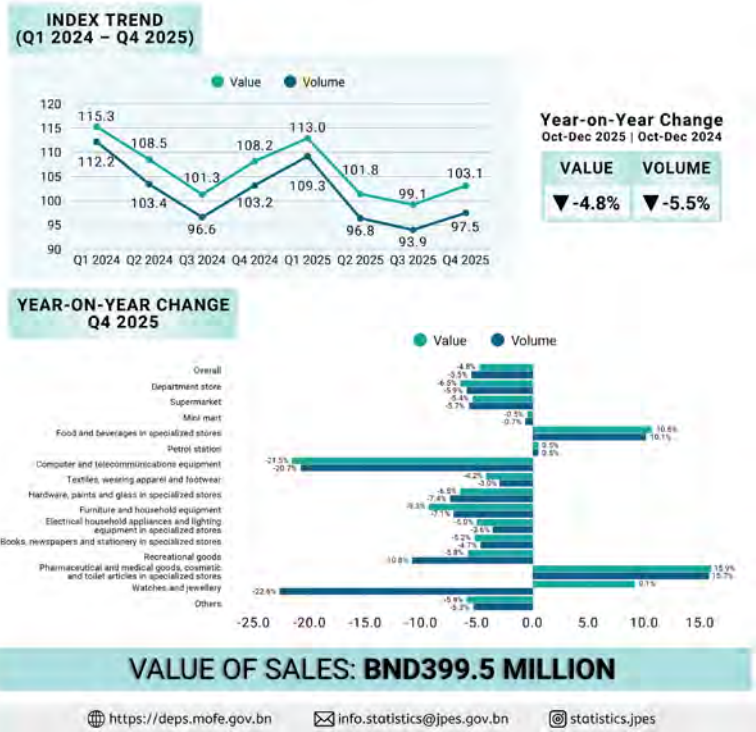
INDEX TREND
(Q1 2024 – Q4 2025)

Value Volume

120
115
110
105
100
95
90

115.3 108.5 101.3 108.2 113.0 101.8 99.1 103.1
112.2 103.4 96.6 103.2 109.3 96.8 93.9 97.5

Q1 2024 Q2 2024 Q3 2024 Q4 2024 Q1 2025 Q2 2025 Q3 2025 Q4 2025

Year-on-Year Change
Oct-Dec 2025 | Oct-Dec 2024

| VALUE | VOLUME |
|---|---|
| ▼-4.8% | ▼-5.5% |

YEAR-ON-YEAR CHANGE
Q4 2025

Value Volume

Overall -4.8% -5.5%
Department store -6.5% -5.9%
Supermarket -5.4% -5.7%
Mini mart -0.5% -0.7%
Food and beverages in specialized stores 10.6% 10.1%
Petrol station 0.5% 0.5%
Computer and telecommunications equipment -21.5% -20.7%
Textiles, wearing apparel and footwear -4.2% -3.0%
Hardware, paints and glass in specialized stores -6.5% -7.4%
Furniture and household equipment -9.5% -7.1%
Electrical household appliances and lighting equipment in specialized stores -5.0% -3.6%
Books, newspapers and stationery in specialized stores -5.2% -4.7%
Recreational goods -5.8% -10.8%
Pharmaceutical and medical goods, cosmetic and toilet articles in specialized stores 15.9% 15.7%
Watches and jewellery 9.1% -22.6%
Others -5.9% -5.3%

-25.0 -20.0 -15.0 -10.0 -5.0 0.0 5.0 10.0 15.0

VALUE OF SALES: BND399.5 MILLION

https://deps.mofe.gov.bn info.statistics@jpes.gov.bn statistics.jpes